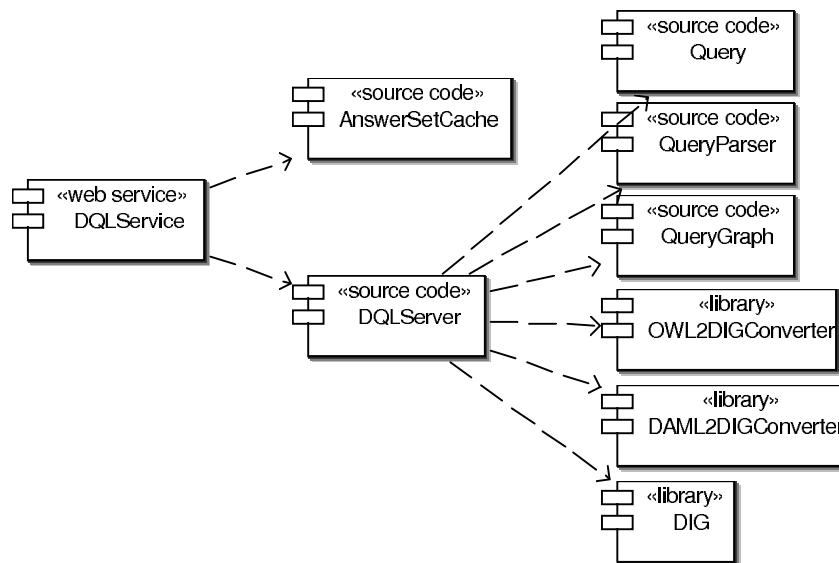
«source code»
Query

«source code»
AnswerSetCache

«source code»
QueryParser

«web service»
DQLService

«source code»
QueryGraph

«source code»
DQLServer

«library»
OWL2DIGConverter

«library»
DAML2DIGConverter

«library»
DIG